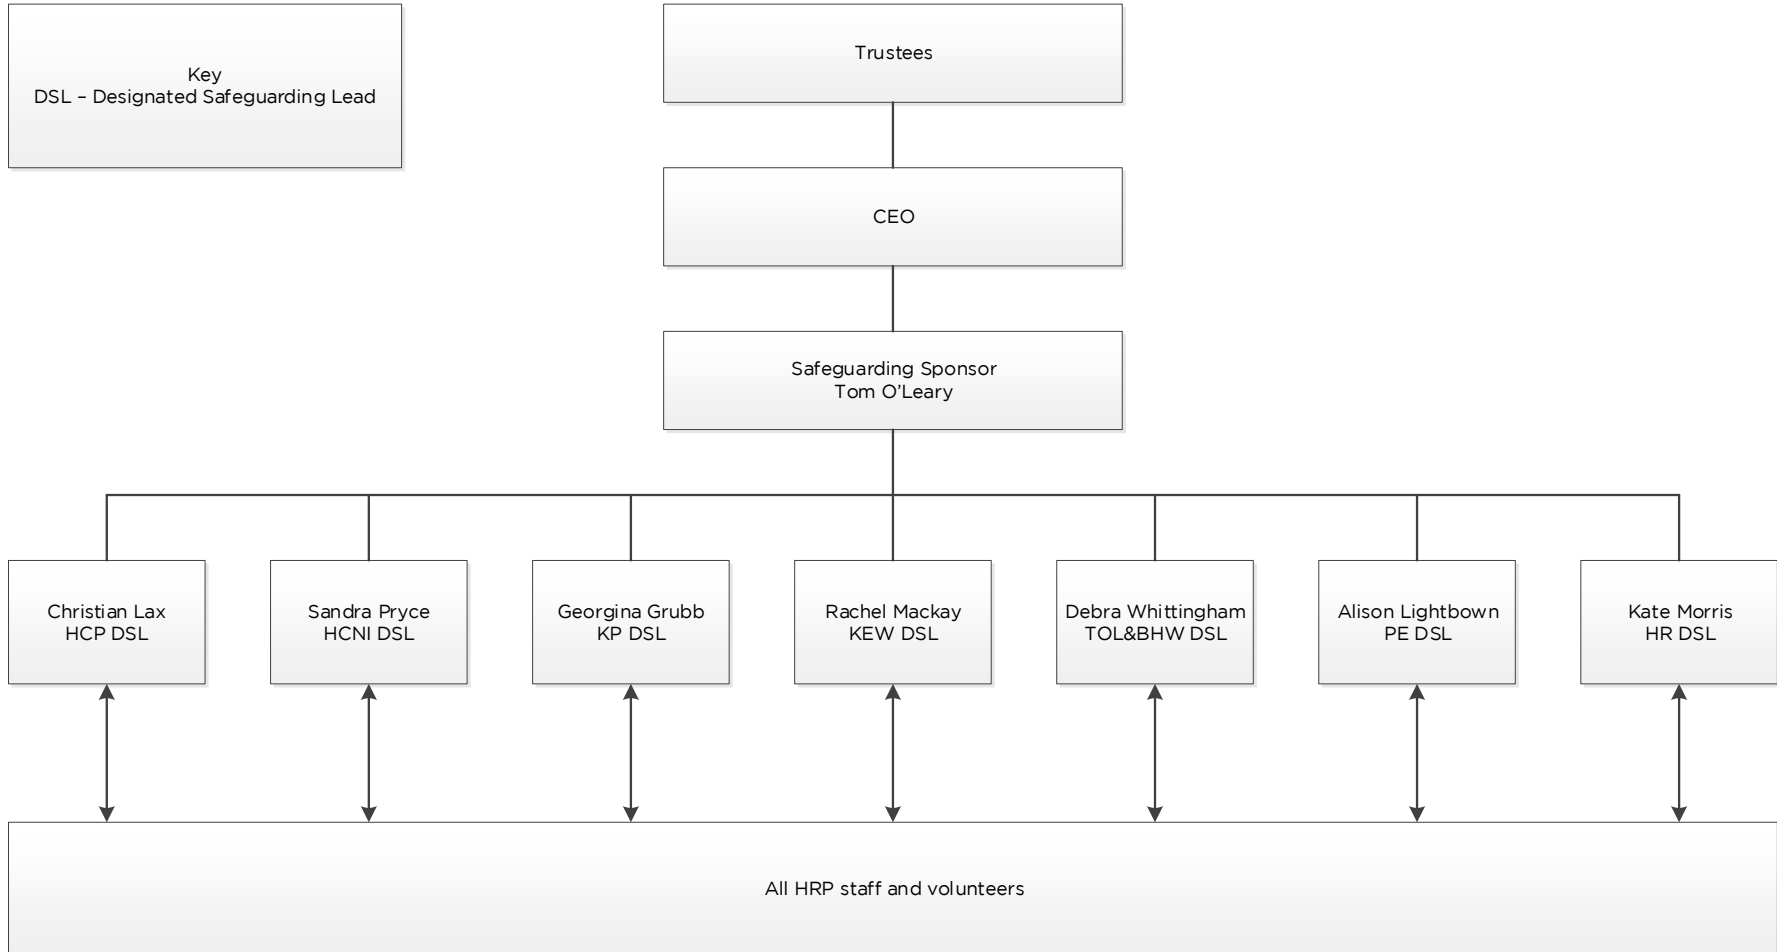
Key
DSL – Designated Safeguarding Lead

Trustees

CEO

Safeguarding Sponsor
Tom O'Leary

Christian Lax
HCP DSL

Sandra Pryce
HCNI DSL

Georgina Grubb
KP DSL

Rachel Mackay
KEW DSL

Debra Whittingham
TOL&BHW DSL

Alison Lightbown
PE DSL

Kate Morris
HR DSL

All HRP staff and volunteers